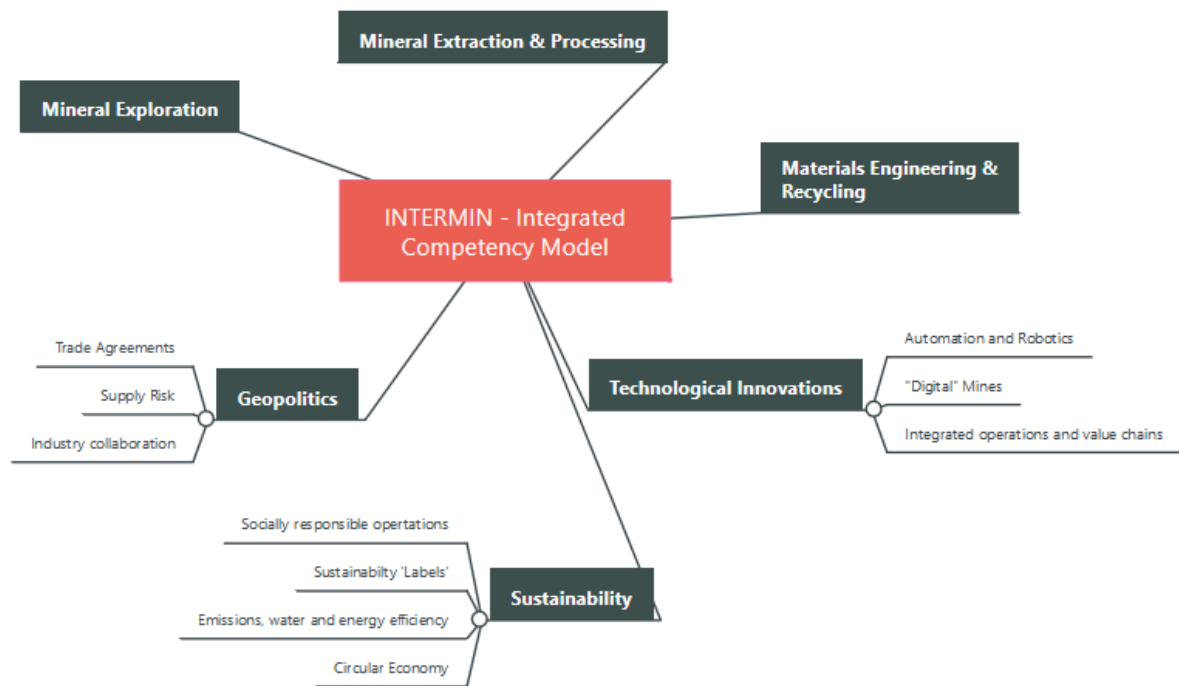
Mineral Extraction & Processing

Mineral Exploration

Materials Engineering & Recycling

INTERMIN - Integrated Competency Model

Trade Agreements

Supply Risk

Industry collaboration

Geopolitics

Automation and Robotics

"Digital" Mines

Integrated operations and value chains

Technological Innovations

Socially responsible opertations

Sustainabilty 'Labels'

Emissions, water and energy efficiency

Circular Economy

Sustainability